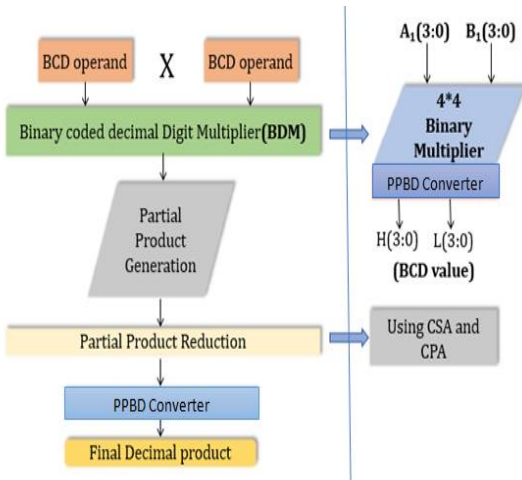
BCD operand X BCD operand

Binary coded decimal Digit Multiplier(BDM)

Partial Product Generation

Partial Product Reduction

PPBD Converter

Final Decimal product

$A_1(3:0)$ $B_1(3:0)$

4*4 Binary Multiplier

PPBD Converter

H(3:0) L(3:0)

(BCD value)

Using CSA and CPA